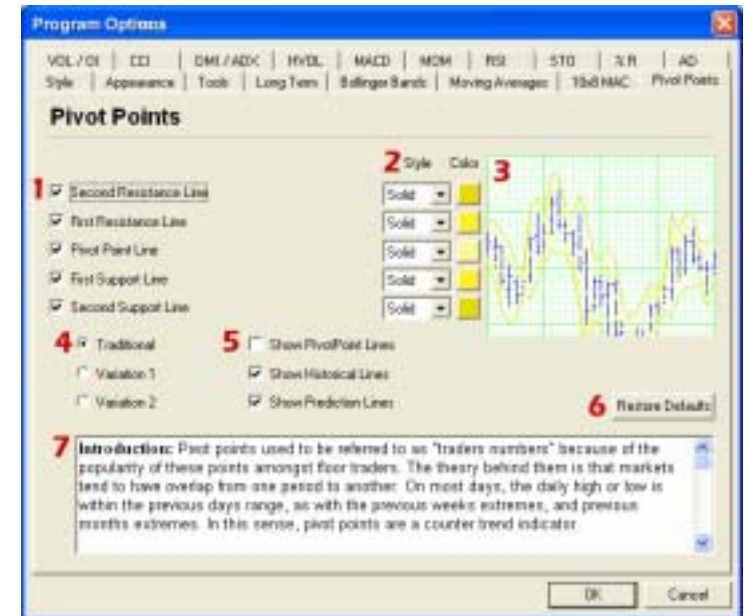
Program Options

VOL / OI | CCI | DMI / ADX | HVOL | MACD | MOM | RSI | STO | %R | AD
Style | Appearance | Tools | Long Term | Bollinger Bands | Moving Averages | 10x8 MAC | Pivot Points

Pivot Points

2 Style Color 3

1 Second Resistance Line Solid
First Resistance Line Solid
Pivot Point Line Solid
First Support Line Solid
Second Support Line Solid

4 Traditional
Variation 1
Variation 2

5 Show PivotPoint Lines
Show Historical Lines
Show Prediction Lines

6 Restore Defaults

7 Introduction: Pivot points used to be referred to as "traders numbers" because of the popularity of these points amongst floor traders. The theory behind them is that markets tend to have overlap from one period to another. On most days, the daily high or low is within the previous days range, as with the previous weeks extremes, and previous months extremes. In this sense, pivot points are a counter trend indicator.

OK Cancel